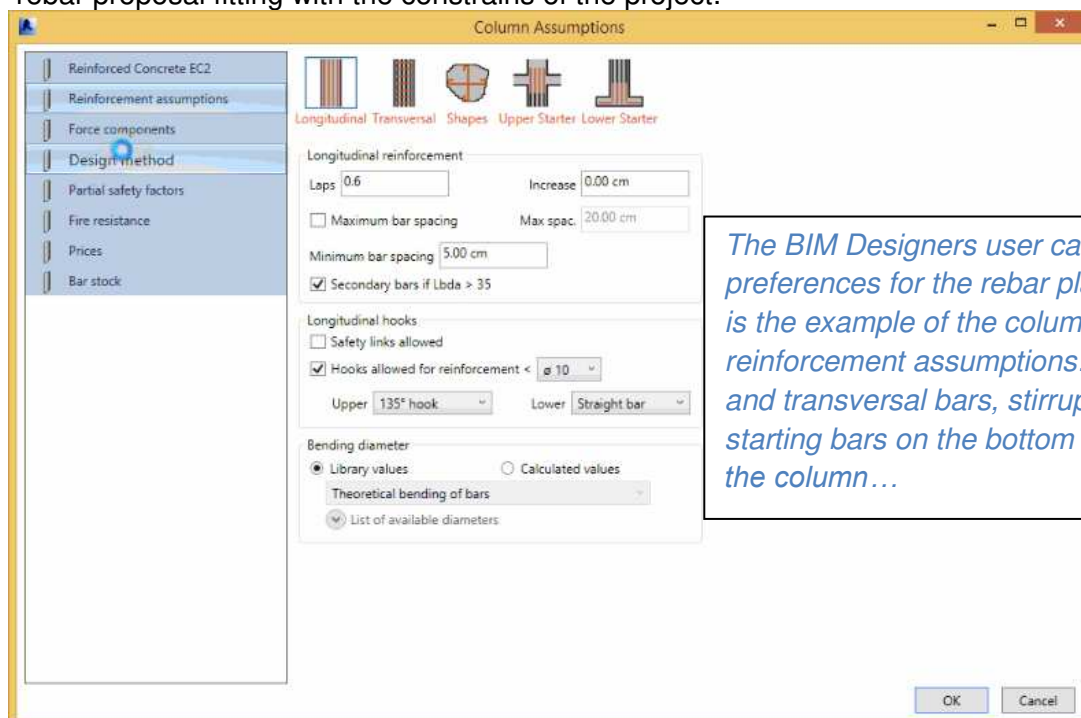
rebar proposal fitting with the constrains of the project.

Column Assumptions

Reinforced Concrete EC2
Reinforcement assumptions
Force components
Design method
Partial safety factors
Fire resistance
Prices
Bar stock

Longitudinal Transversal Shapes Upper Starter Lower Starter

Longitudinal reinforcement
Laps 0.6
Increase 0.00 cm
Maximum bar spacing
Max spac. 20.00 cm
Minimum bar spacing 5.00 cm
Secondary bars if Lbda > 35

Longitudinal hooks
Safety links allowed
Hooks allowed for reinforcement < ø 10
Upper 135° hook
Lower Straight bar

Bending diameter
Library values
Calculated values
Theoretical bending of bars
List of available diameters

The BIM Designers user ca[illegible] preferences for the rebar pl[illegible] is the example of the colum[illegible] reinforcement assumptions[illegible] and transversal bars, stirru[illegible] starting bars on the bottom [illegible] the column…

OK
Cancel